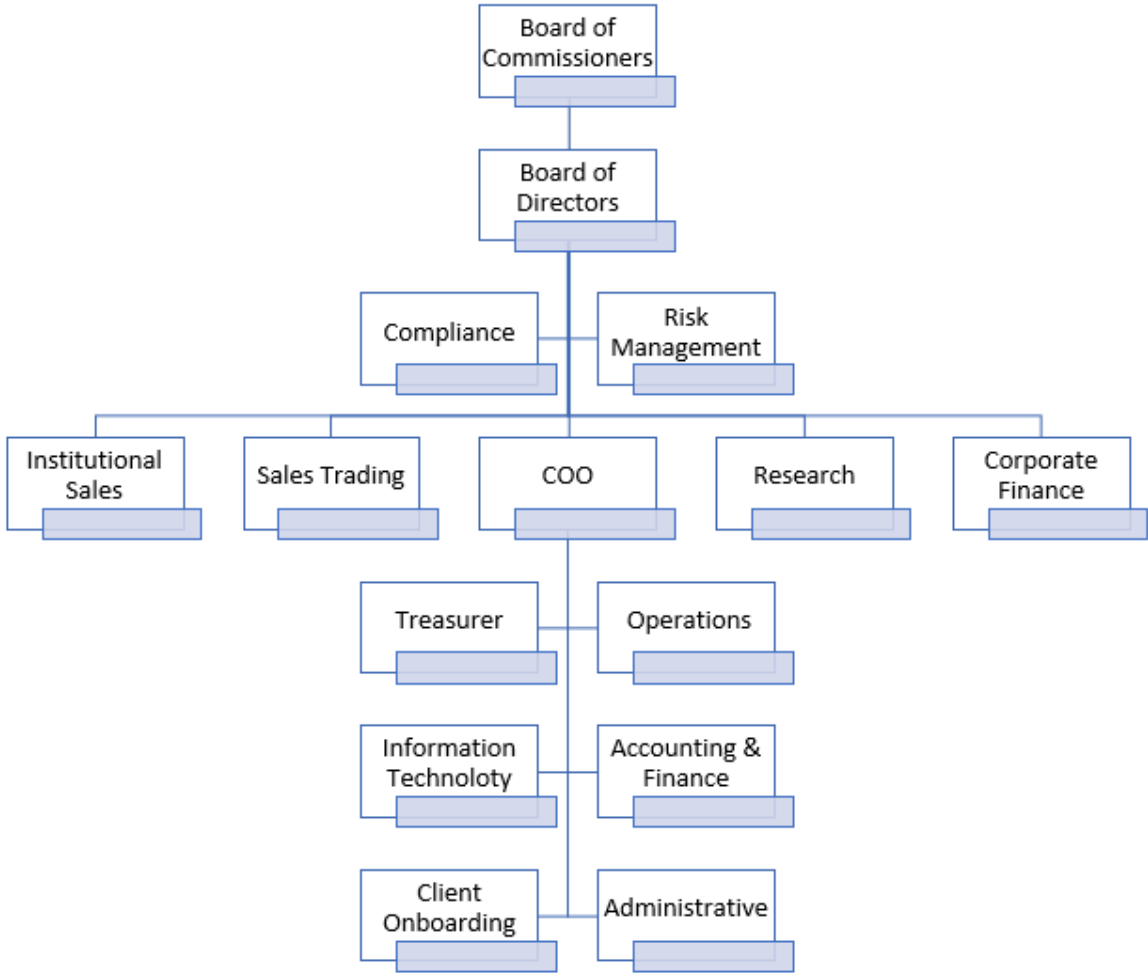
Board of Commissioners

Board of Directors

Compliance

Risk Management

Institutional Sales

Sales Trading

COO

Research

Corporate Finance

Treasurer

Operations

Information Technoloty

Accounting & Finance

Client Onboarding

Administrative